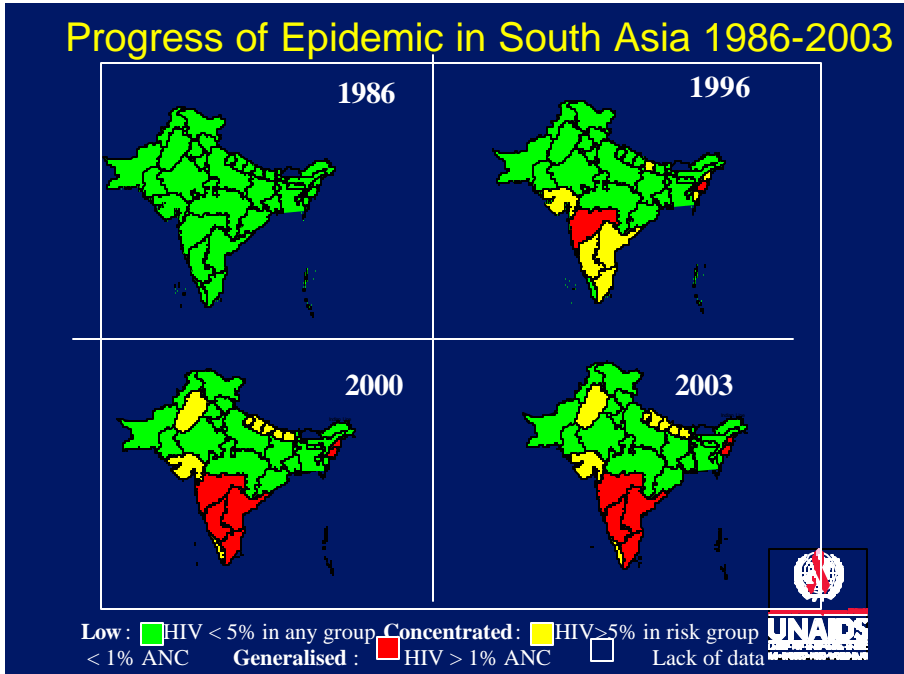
Progress of Epidemic in South Asia 1986-2003

1986

1996

2000

2003

**Low** : HIV < 5% in any group **Concentrated** : HIV>5% in risk group < 1% ANC **Generalised** : HIV > 1% ANC Lack of data

UNAIDS